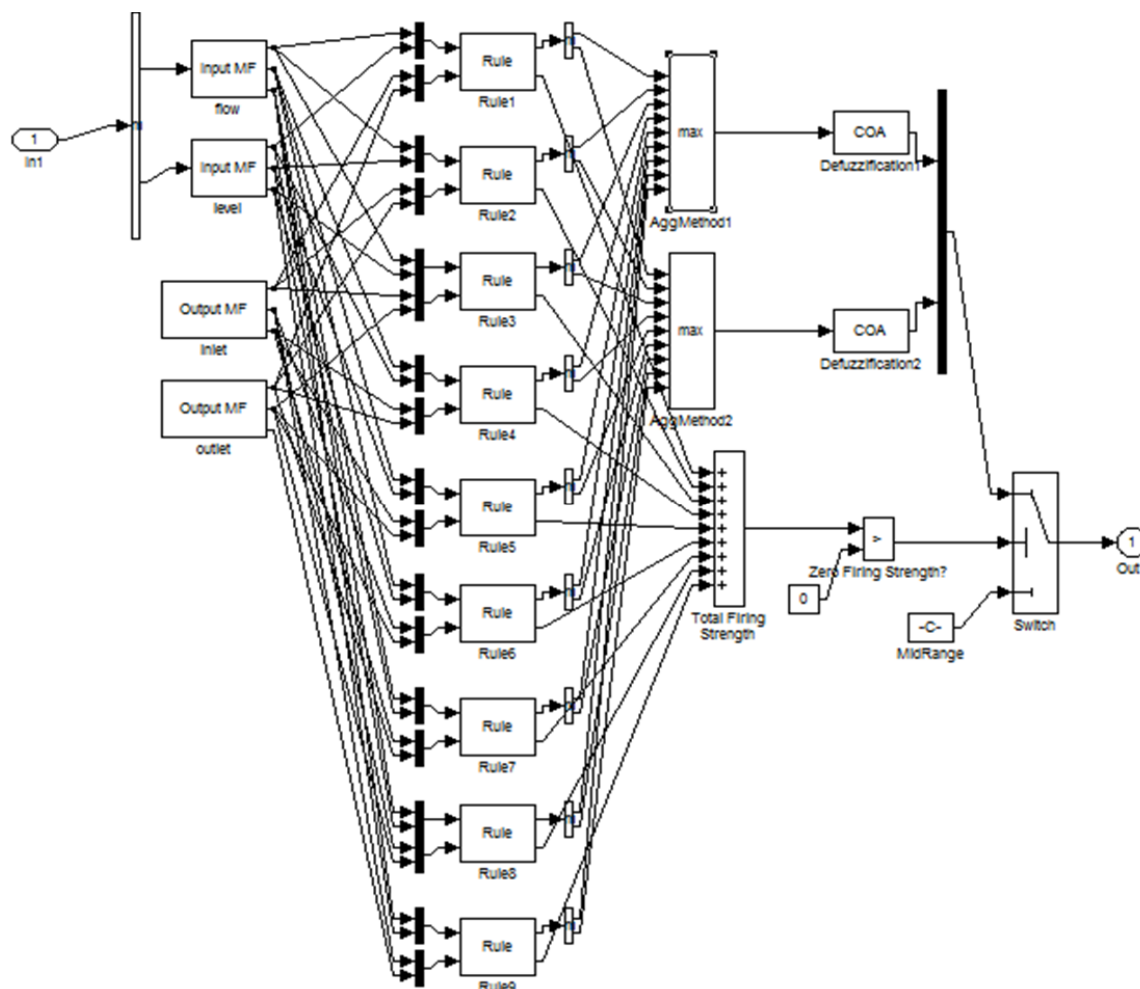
1
In1

Input MF
flow

Input MF
level

Output MF
inlet

Output MF
outlet

Rule
Rule1

Rule
Rule2

Rule
Rule3

Rule
Rule4

Rule
Rule5

Rule
Rule6

Rule
Rule7

Rule
Rule8

Rule
Rule9

max
AggMethod1

max
AggMethod2

COA
Defuzzification1

COA
Defuzzification2

Total Firing Strength

>
Zero Firing Strength?

0

-C-
MidRange

Switch

1
Out